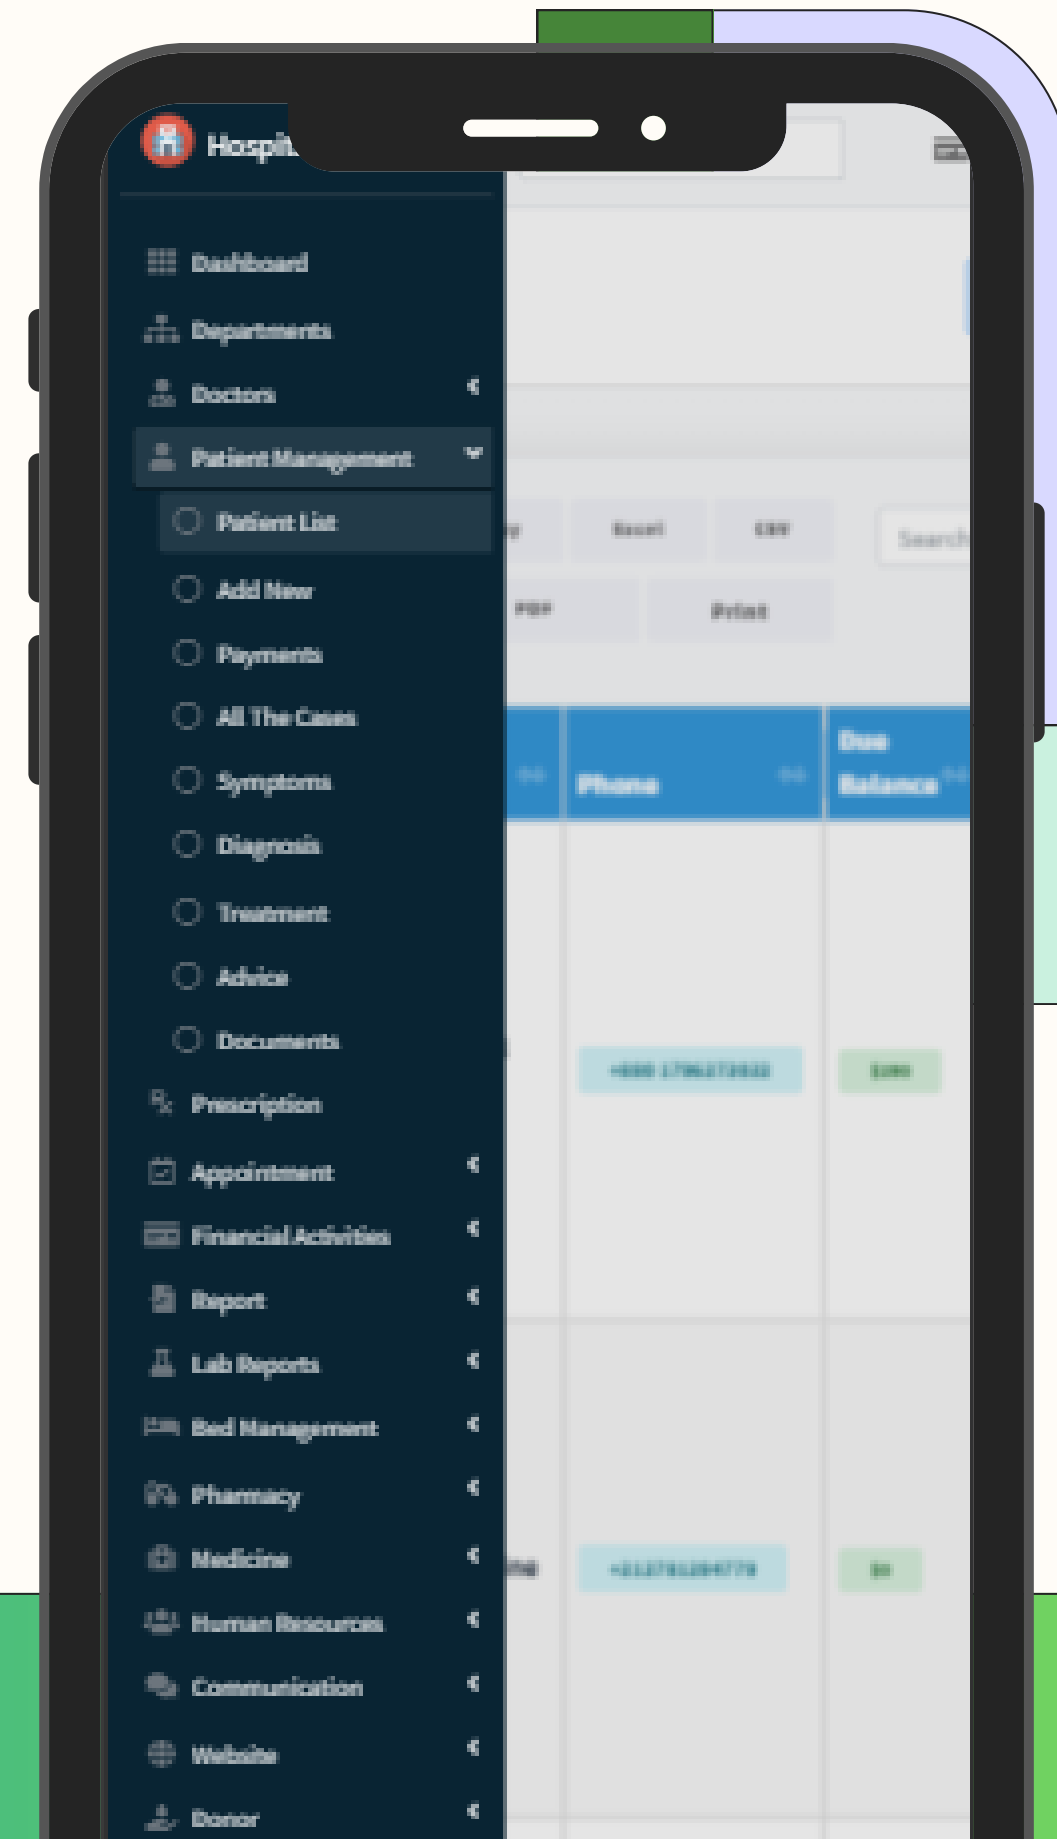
Hospi

Dashboard
Departments
Doctors
Patient Management
Patient List
Add New
Payments
All The Cases
Symptoms
Diagnosis
Treatment
Advice
Documents
Prescription
Appointment
Financial Activities
Report
Lab Reports
Bed Management
Pharmacy
Medicine
Human Resources
Communication
Website
Donor

Excel
CSV
Search
PDF
Print

Phone
Due Balance

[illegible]
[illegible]
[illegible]
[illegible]